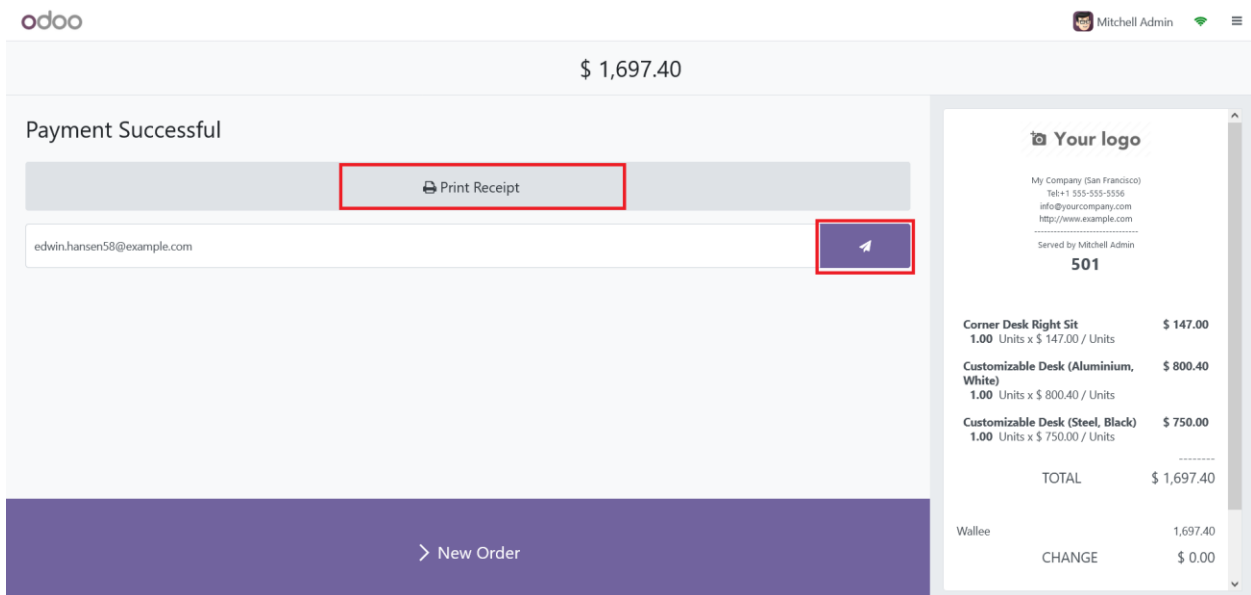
odoo

Mitchell Admin

$ 1,697.40

Payment Successful

Print Receipt

edwin.hansen58@example.com

Your logo

My Company (San Francisco)
Tel:+1 555-555-5556
info@yourcompany.com
http://www.example.com
--------------------------------
Served by Mitchell Admin
501

| | |
|---|---|
| Corner Desk Right Sit<br>1.00 Units x $ 147.00 / Units | $ 147.00 |
| Customizable Desk (Aluminium, White)<br>1.00 Units x $ 800.40 / Units | $ 800.40 |
| Customizable Desk (Steel, Black)<br>1.00 Units x $ 750.00 / Units | $ 750.00 |
| | -------- |
| TOTAL | $ 1,697.40 |
| Wallee | 1,697.40 |
| CHANGE | $ 0.00 |

> New Order